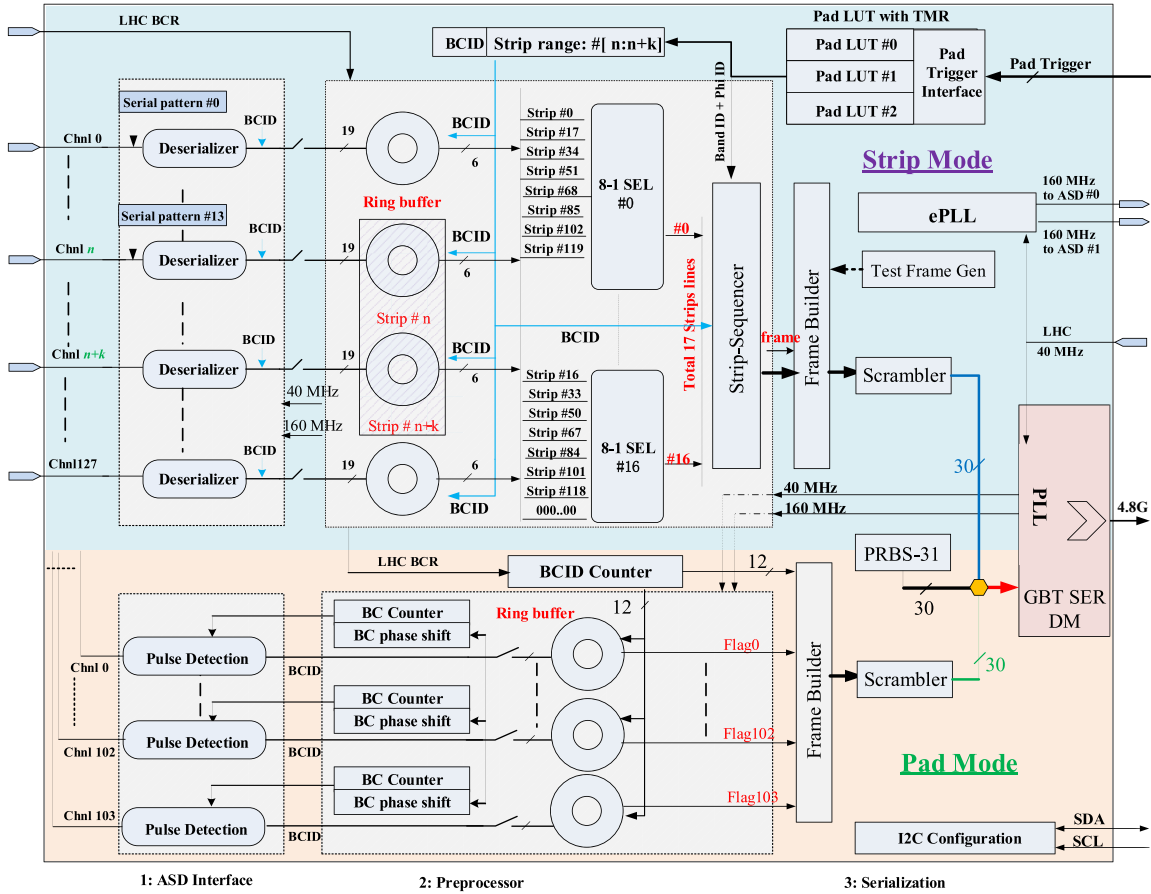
LHC BCR

Pad LUT with TMR

BCID | Strip range: #[ n:n+k]

Pad LUT #0
Pad LUT #1
Pad LUT #2
Pad Trigger Interface

Pad Trigger

Serial pattern #0

Chnl 0
BCID
Deserializer

19
BCID
6

Band ID + Phi ID

Strip #0
Strip #17
Strip #34
Strip #51
Strip #68
Strip #85
Strip #102
Strip #119

8-1 SEL #0

Strip Mode

160 MHz to ASD #0
160 MHz to ASD #1

ePLL

Serial pattern #13

Ring buffer

Chnl $n$
BCID
Deserializer

19
BCID
6

#0

Test Frame Gen

Strip # n

BCID

Total 17 Strips lines

Strip-Sequencer

frame

Frame Builder

LHC 40 MHz

Chnl $n+k$
BCID
Deserializer

19
BCID
6

Strip #16
Strip #33
Strip #50
Strip #67
Strip #84
Strip #101
Strip #118
000..00

8-1 SEL #16

#16

Scrambler

40 MHz
160 MHz

Strip # n+k

Chnl127
BCID
Deserializer

19
6

BCID

30

40 MHz
160 MHz

PLL

4.8G

LHC BCR

BCID Counter

12

PRBS-31

30

GBT SER DM

BC Counter
BC phase shift

Ring buffer

12

Chnl 0
Pulse Detection
BCID

Flag0

Scrambler

30

BC Counter
BC phase shift

Chnl 102
Pulse Detection
BCID

Flag102

Frame Builder

Pad Mode

BC Counter
BC phase shift

Chnl 103
Pulse Detection
BCID

Flag103

I2C Configuration

SDA
SCL

1: ASD Interface

2: Preprocessor

3: Serialization